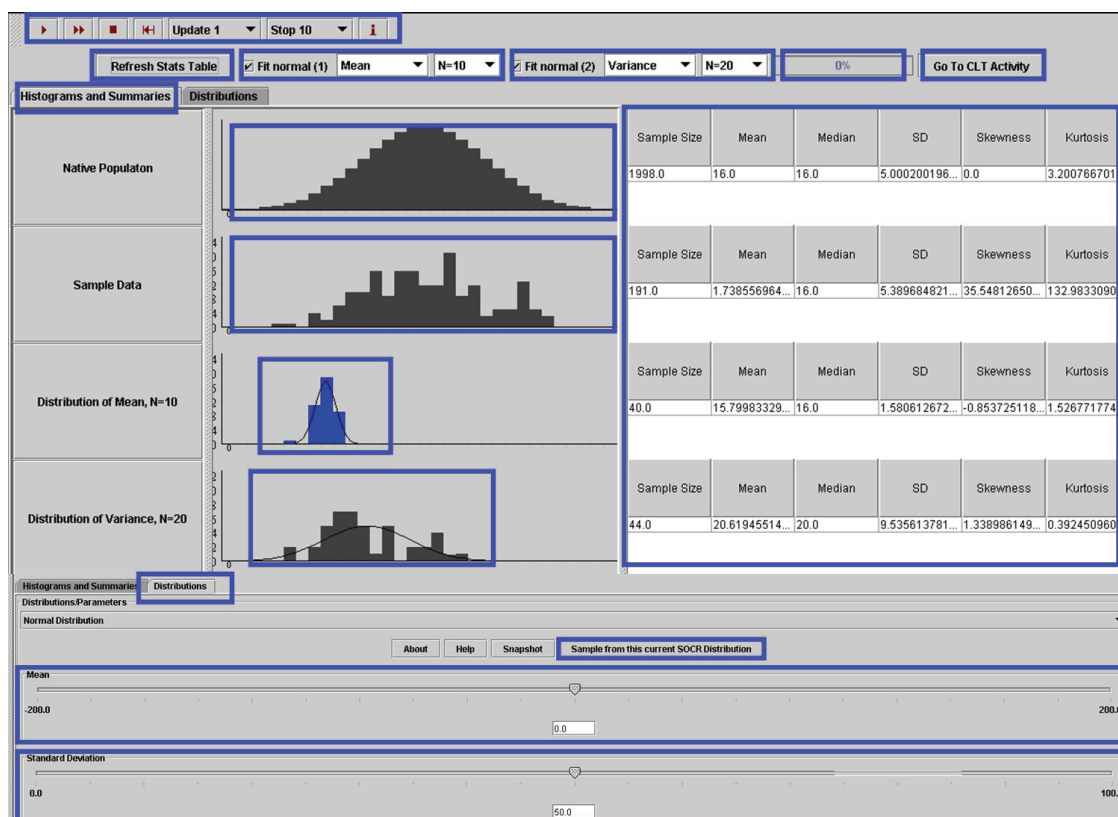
Update 1 Stop 10 i

Refresh Stats Table | Fit normal (1) | Mean | N=10 | Fit normal (2) | Variance | N=20 | 0% | Go To CLT Activity

Histograms and Summaries | Distributions

Native Populaton

| Sample Size | Mean | Median | SD | Skewness | Kurtosis |
|---|---|---|---|---|---|
| 1998.0 | 16.0 | 16.0 | 5.000200196... | 0.0 | 3.200766701 |

Sample Data

| Sample Size | Mean | Median | SD | Skewness | Kurtosis |
|---|---|---|---|---|---|
| 191.0 | 1.738556964... | 16.0 | 5.389684821... | 35.54812650... | 132.9833090 |

Distribution of Mean, N=10

| Sample Size | Mean | Median | SD | Skewness | Kurtosis |
|---|---|---|---|---|---|
| 40.0 | 15.79983329... | 16.0 | 1.580612672... | -0.853725118... | 1.526771774 |

Distribution of Variance, N=20

| Sample Size | Mean | Median | SD | Skewness | Kurtosis |
|---|---|---|---|---|---|
| 44.0 | 20.61945514... | 20.0 | 9.535613781... | 1.338986149... | 0.392450960 |

Histograms and Summaries | Distributions

Distributions/Parameters

Normal Distribution

About | Help | Snapshot | Sample from this current SOCR Distribution

Mean

-200.0 200.0

0.0

Standard Deviation

0.0 100.

50.0